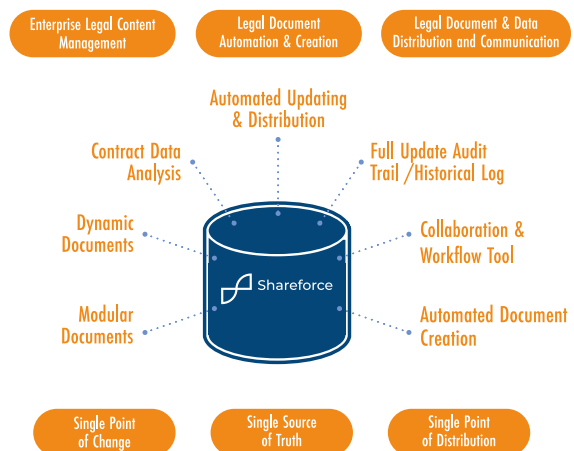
Enterprise Legal Content Management

Legal Document Automation & Creation

Legal Document & Data Distribution and Communication

Automated Updating & Distribution

Contract Data Analysis

Full Update Audit Trail /Historical Log

Dynamic Documents

Collaboration & Workflow Tool

Shareforce

Modular Documents

Automated Document Creation

Single Point of Change

Single Source of Truth

Single Point of Distribution